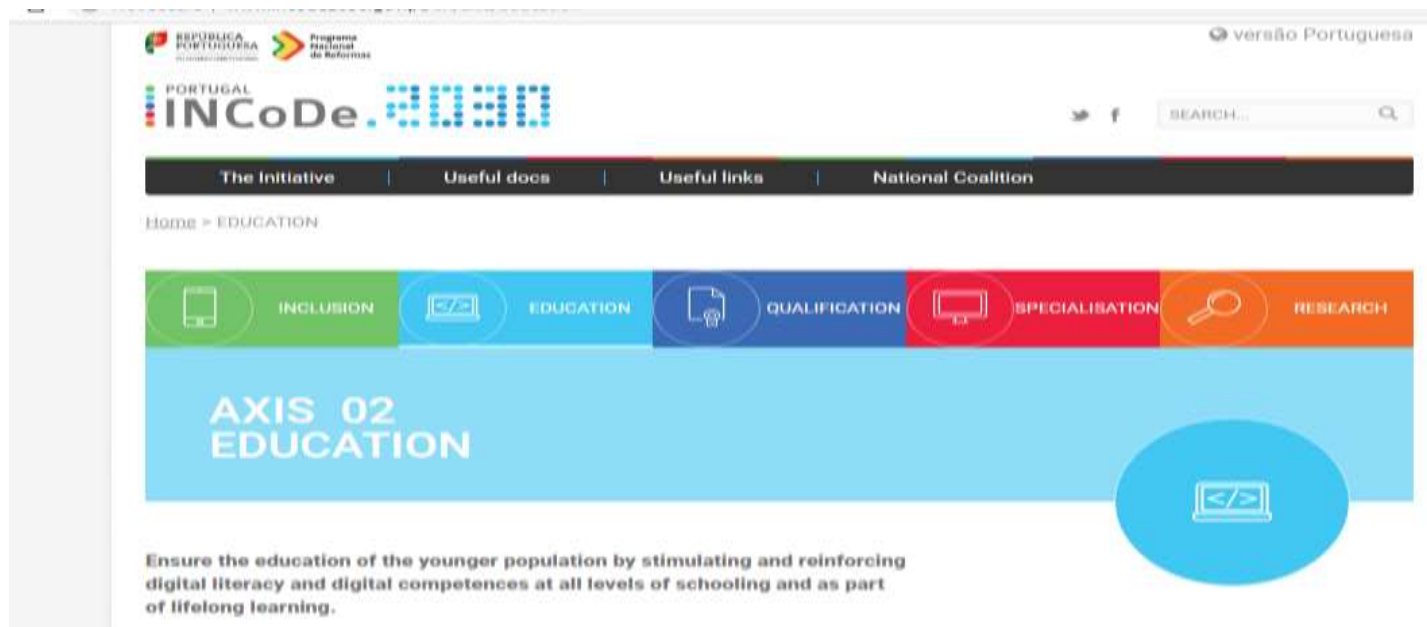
REPÚBLICA PORTUGUESA

Programa Nacional de Reformas

versão Portuguesa

PORTUGAL
INCoDe.2030

SEARCH...

The Initiative | Useful docs | Useful links | National Coalition

Home > EDUCATION

INCLUSION

EDUCATION

QUALIFICATION

SPECIALISATION

RESEARCH

AXIS 02
EDUCATION

Ensure the education of the younger population by stimulating and reinforcing digital literacy and digital competences at all levels of schooling and as part of lifelong learning.